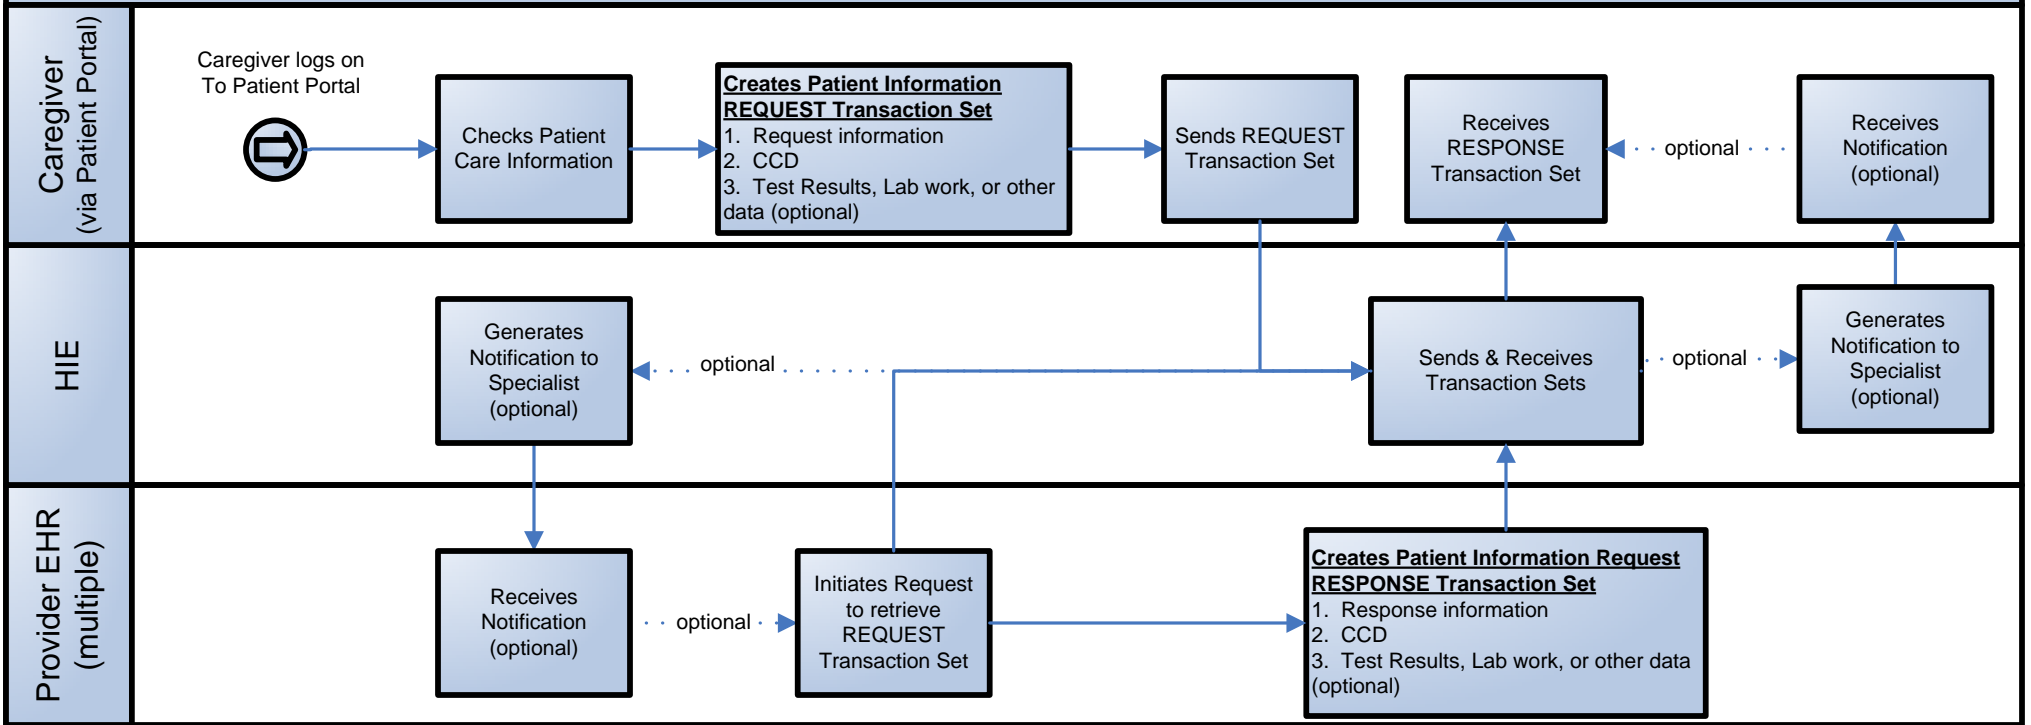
Caregiver (via Patient Portal)

Caregiver logs on To Patient Portal

Checks Patient Care Information

**Creates Patient Information REQUEST Transaction Set**
1. Request information
2. CCD
3. Test Results, Lab work, or other data (optional)

Sends REQUEST Transaction Set

Receives RESPONSE Transaction Set

optional

Receives Notification (optional)

HIE

Generates Notification to Specialist (optional)

optional

Sends & Receives Transaction Sets

optional

Generates Notification to Specialist (optional)

Provider EHR (multiple)

Receives Notification (optional)

optional

Initiates Request to retrieve REQUEST Transaction Set

**Creates Patient Information Request RESPONSE Transaction Set**
1. Response information
2. CCD
3. Test Results, Lab work, or other data (optional)